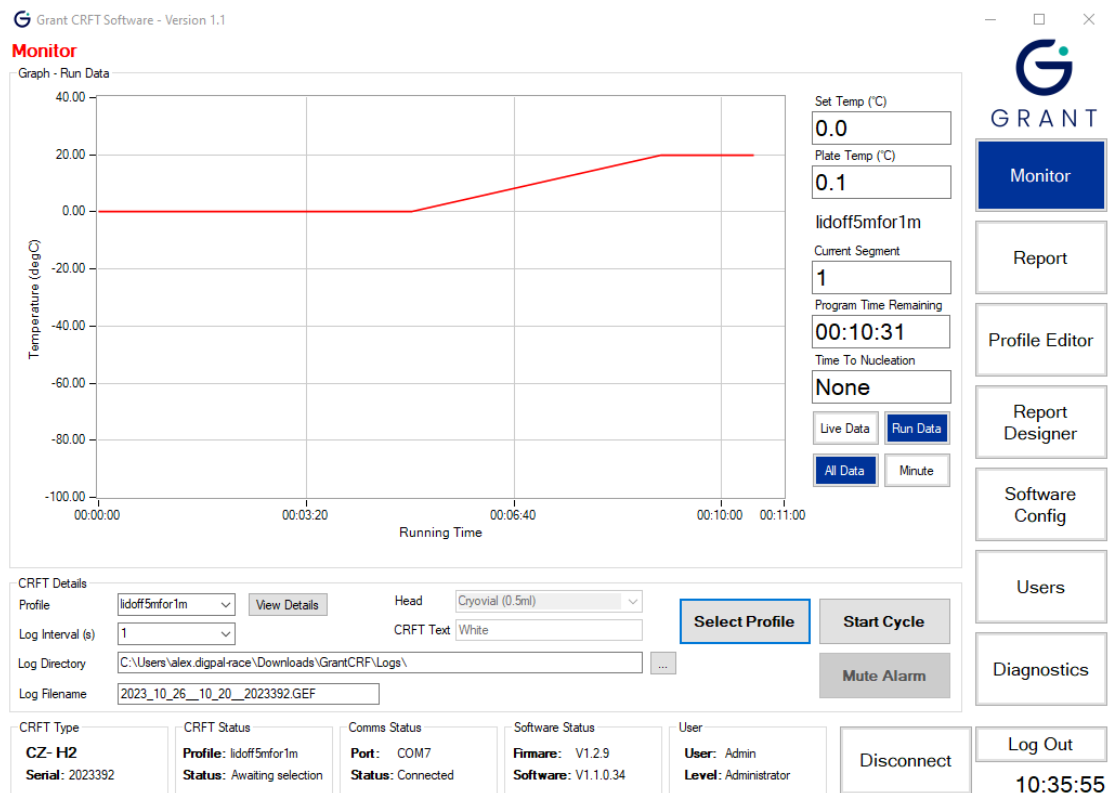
Grant CRFT Software - Version 1.1

Monitor

Graph - Run Data

40.00
20.00
0.00
-20.00
-40.00
-60.00
-80.00
-100.00

Temperature (degC)

00:00:00
00:03:20
00:06:40
00:10:00
00:11:00

Running Time

Set Temp (°C)
0.0
Plate Temp (°C)
0.1
lidoff5mfor1m
Current Segment
1
Program Time Remaining
00:10:31
Time To Nucleation
None

Live Data
Run Data
All Data
Minute

GRANT

Monitor
Report
Profile Editor
Report Designer
Software Config
Users
Diagnostics

CRFT Details
Profile lidoff5mfor1m
View Details
Head Cryovial (0.5ml)
Log Interval (s) 1
CRFT Text White
Log Directory C:\Users\alex.digpal-race\Downloads\GrantCRF\Logs\
...
Log Filename 2023_10_26__10_20__2023392.GEF

Select Profile
Start Cycle
Mute Alarm

CRFT Type
CZ- H2
Serial: 2023392

CRFT Status
Profile: lidoff5mfor1m
Status: Awaiting selection

Comms Status
Port: COM7
Status: Connected

Software Status
Firmare: V1.2.9
Software: V1.1.0.34

User
User: Admin
Level: Administrator

Disconnect

Log Out

10:35:55